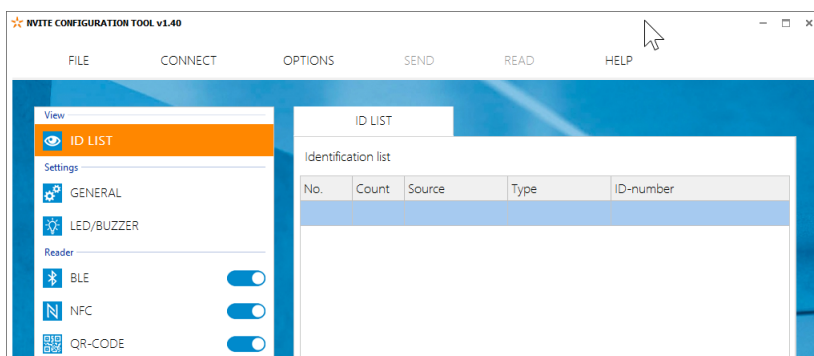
NVITE CONFIGURATION TOOL v1.40

FILE CONNECT OPTIONS SEND READ HELP

View
ID LIST
Settings
GENERAL
LED/BUZZER
Reader
BLE
NFC
QR-CODE

ID LIST

Identification list

| No. | Count | Source | Type | ID-number |
|---|---|---|---|---|
| | | | | |